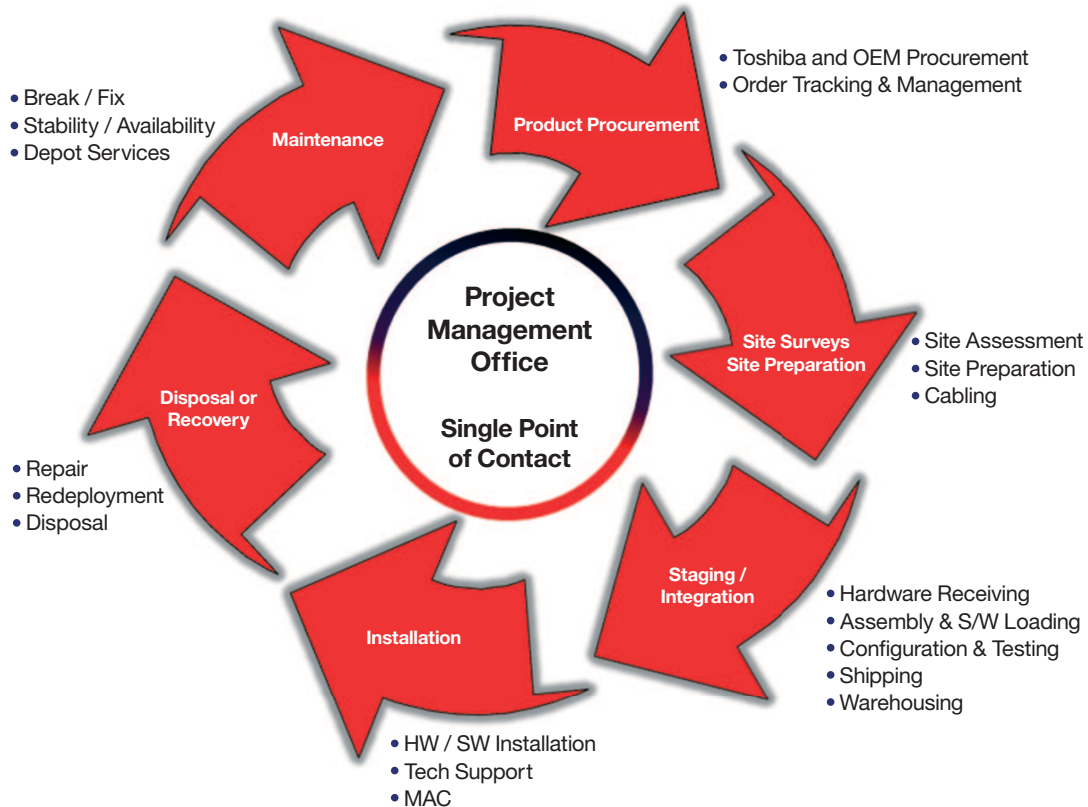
Project Management Office

Single Point of Contact

Product Procurement

• Toshiba and OEM Procurement
• Order Tracking & Management

Site Surveys
Site Preparation

• Site Assessment
• Site Preparation
• Cabling

Staging / Integration

• Hardware Receiving
• Assembly & S/W Loading
• Configuration & Testing
• Shipping
• Warehousing

Installation

• HW / SW Installation
• Tech Support
• MAC

Disposal or Recovery

• Repair
• Redeployment
• Disposal

Maintenance

• Break / Fix
• Stability / Availability
• Depot Services